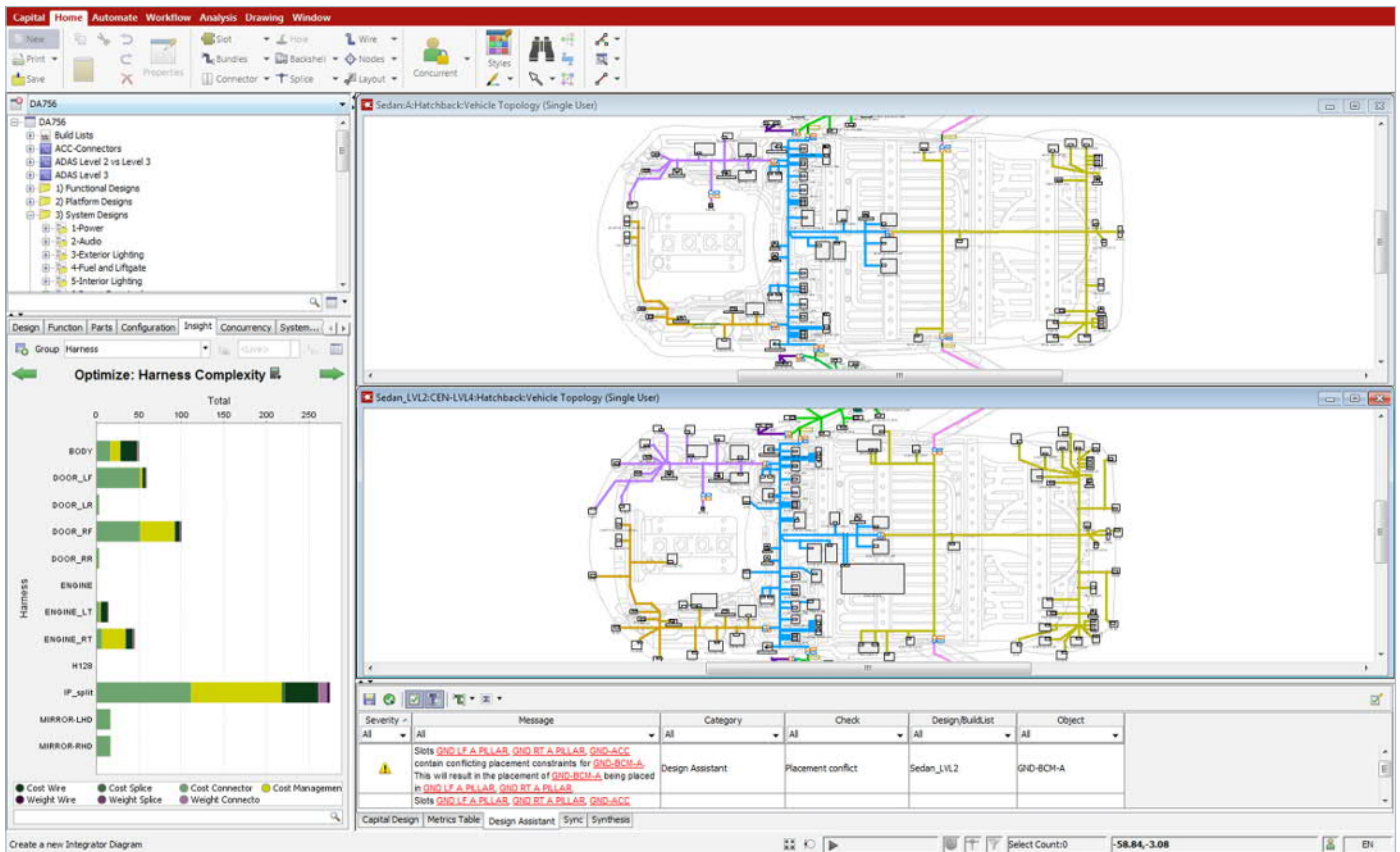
Capital Home Automate Workflow Analysis Drawing Window

New Print Save Properties Slot Bundles Connector Hole Backshell Splice Wire Nodes Layout Concurrent Styles

DA756
DA756
Build Lists
ACC-Connectors
ADAS Level 2 vs Level 3
ADAS Level 3
1) Functional Designs
2) Platform Designs
3) System Designs
1-Power
2-Audio
3-Exterior Lighting
4-Fuel and Liftgate
5-Interior Lighting

Design Function Parts Configuration Insight Concurrency System...

Group Harness <Live>

Optimize: Harness Complexity

Total
0 50 100 150 200 250

Harness
BODY
DOOR_LF
DOOR_LR
DOOR_RF
DOOR_RR
ENGINE
ENGINE_LT
ENGINE_RT
H128
IP_split
MIRROR-LHD
MIRROR-RHD

Cost Wire Cost Splice Cost Connector Cost Managemen
Weight Wire Weight Splice Weight Connecto

Sedan:A:Hatchback:Vehicle Topology (Single User)

Sedan_LVL2:CEN-LVL4:Hatchback:Vehicle Topology (Single User)

| Severity | Message | Category | Check | Design/BuildList | Object |
|---|---|---|---|---|---|
| All | All | All | All | All | All |
| | Slots GND LF A PILLAR, GND RT A PILLAR, GND-ACC contain conflicting placement constraints for GND-BCM-A. This will result in the placement of GND-BCM-A being placed in GND LF A PILLAR, GND RT A PILLAR | Design Assistant | Placement conflict | Sedan_LVL2 | GND-BCM-A |
| | Slots GND LF A PILLAR, GND RT A PILLAR, GND-ACC | | | | |

Capital Design Metrics Table Design Assistant Sync Synthesis

Create a new Integrator Diagram

Select Count:0 -58.84,-3.08 EN